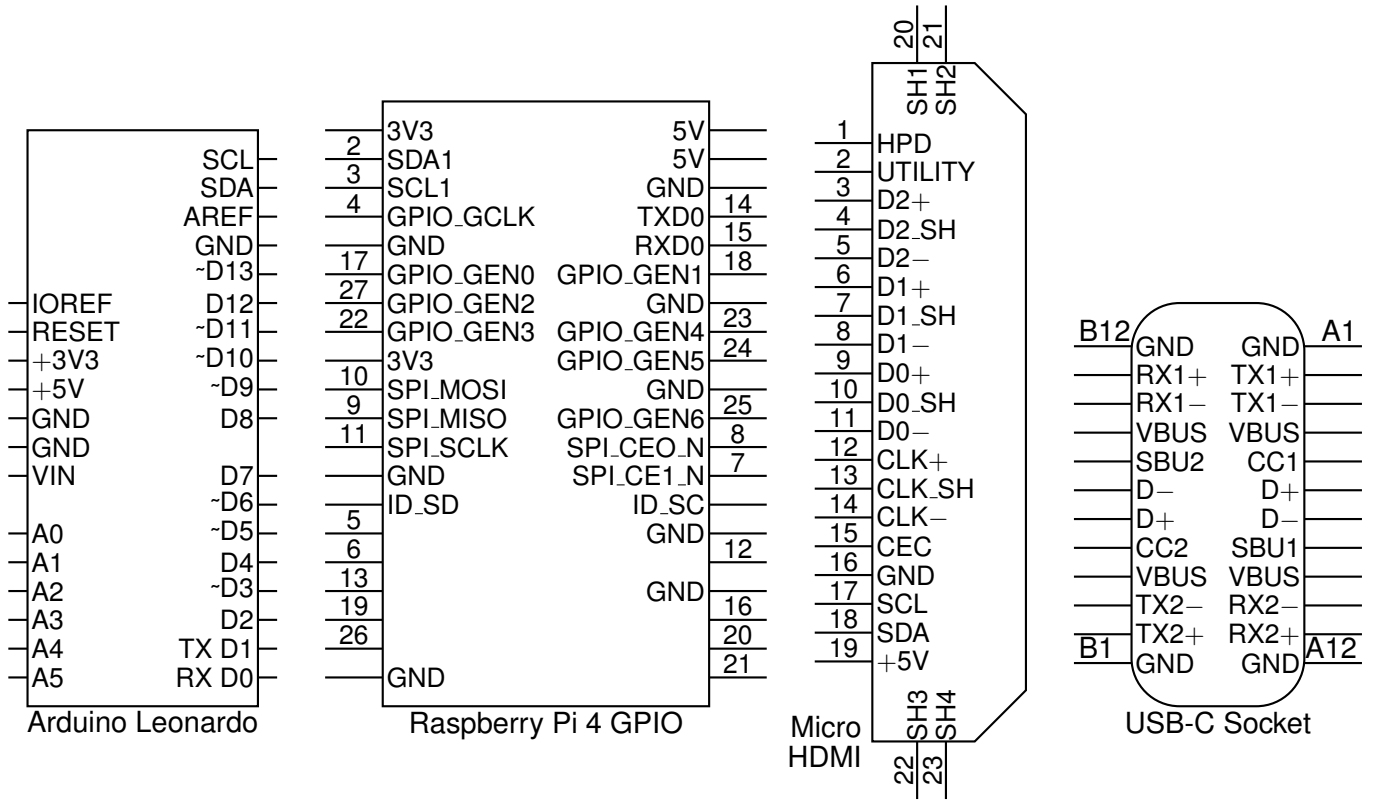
SCL
SDA
AREF
GND
~D13
D12
~D11
~D10
~D9
D8
D7
~D6
~D5
D4
~D3
D2
TX D1
RX D0

IOREF
RESET
+3V3
+5V
GND
GND
VIN
A0
A1
A2
A3
A4
A5

Arduino Leonardo

3V3
2 SDA1
3 SCL1
4 GPIO_GCLK
GND
17 GPIO_GEN0
27 GPIO_GEN2
22 GPIO_GEN3
3V3
10 SPI_MOSI
9 SPI_MISO
11 SPI_SCLK
GND
ID_SD
5
6
13
19
26
GND

5V
5V
GND
TXD0 14
RXD0 15
GPIO_GEN1 18
GND
GPIO_GEN4 23
GPIO_GEN5 24
GND
GPIO_GEN6 25
SPI_CEO_N 8
SPI_CE1_N 7
ID_SC
GND
12
GND
16
20
21

Raspberry Pi 4 GPIO

20 21
SH1 SH2
1 HPD
2 UTILITY
3 D2+
4 D2_SH
5 D2−
6 D1+
7 D1_SH
8 D1−
9 D0+
10 D0_SH
11 D0−
12 CLK+
13 CLK_SH
14 CLK−
15 CEC
16 GND
17 SCL
18 SDA
19 +5V
SH3 SH4
22 23

Micro HDMI

B12 GND
RX1+
RX1−
VBUS
SBU2
D−
D+
CC2
VBUS
TX2−
TX2+
B1 GND

GND A1
TX1+
TX1−
VBUS
CC1
D+
D−
SBU1
VBUS
RX2−
RX2+
GND A12

USB-C Socket